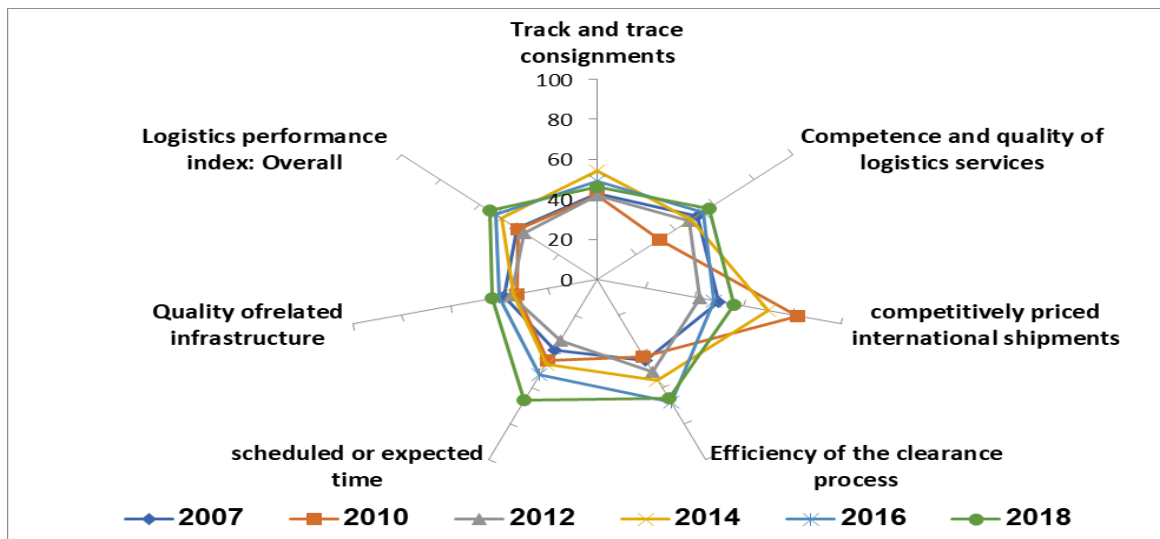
Track and trace consignments

100
80
60
40
20
0

Competence and quality of logistics services

competitively priced international shipments

Efficiency of the clearance process

scheduled or expected time

Quality ofrelated infrastructure

Logistics performance index: Overall

2007 2010 2012 2014 2016 2018